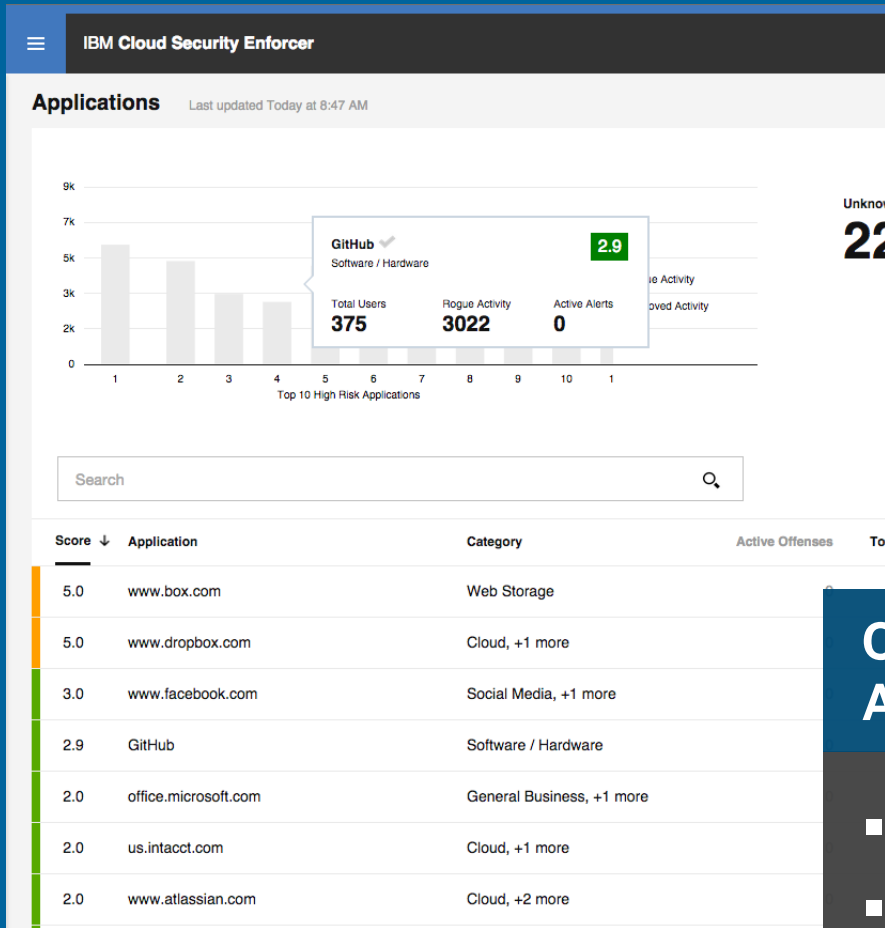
IBM Cloud Security Enforcer

Applications Last updated Today at 8:47 AM

9k
7k
5k
3k
2k
0

1 2 3 4 5 6 7 8 9 10 1
Top 10 High Risk Applications

GitHub
Software / Hardware
2.9
Total Users 375
Rogue Activity 3022
Active Alerts 0

ue Activity
oved Activity

Unknow
22

Search

| Score ↓ | Application | Category | Active Offenses | To |
|---|---|---|---|---|
| 5.0 | www.box.com | Web Storage | | |
| 5.0 | www.dropbox.com | Cloud, +1 more | | |
| 3.0 | www.facebook.com | Social Media, +1 more | | |
| 2.9 | GitHub | Software / Hardware | | |
| 2.0 | office.microsoft.com | General Business, +1 more | | |
| 2.0 | us.intacct.com | Cloud, +1 more | | |
| 2.0 | www.atlassian.com | Cloud, +2 more | | |

C
A